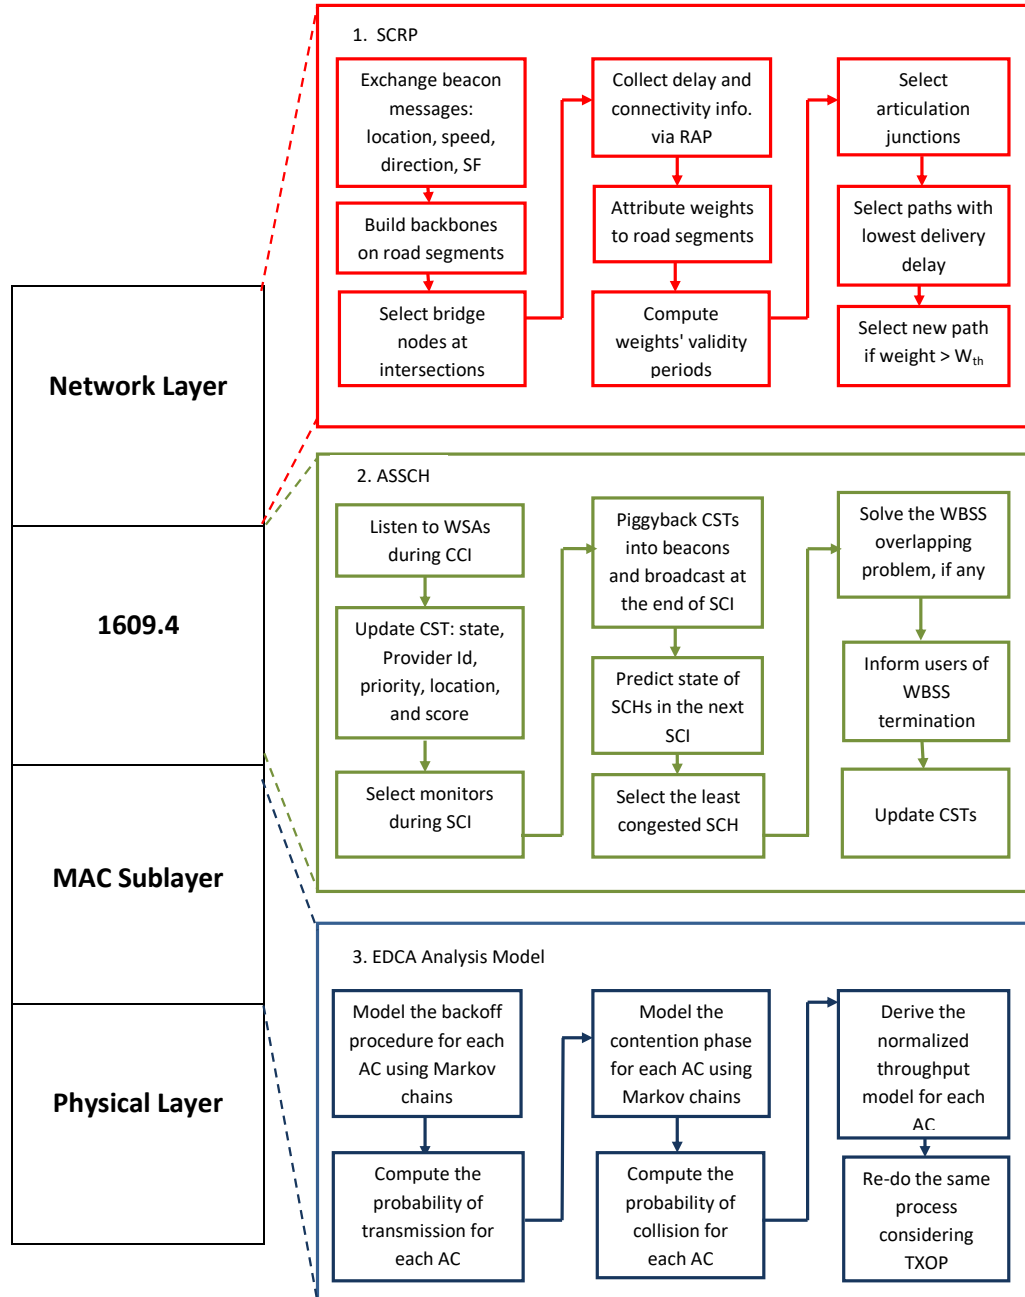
Network Layer

1609.4

MAC Sublayer

Physical Layer

1. SCRP

Exchange beacon messages: location, speed, direction, SF

Build backbones on road segments

Select bridge nodes at intersections

Collect delay and connectivity info. via RAP

Attribute weights to road segments

Compute weights' validity periods

Select articulation junctions

Select paths with lowest delivery delay

Select new path if weight > $W_{th}$

2. ASSCH

Listen to WSAs during CCI

Update CST: state, Provider Id, priority, location, and score

Select monitors during SCI

Piggyback CSTs into beacons and broadcast at the end of SCI

Predict state of SCHs in the next SCI

Select the least congested SCH

Solve the WBSS overlapping problem, if any

Inform users of WBSS termination

Update CSTs

3. EDCA Analysis Model

Model the backoff procedure for each AC using Markov chains

Compute the probability of transmission for each AC

Model the contention phase for each AC using Markov chains

Compute the probability of collision for each AC

Derive the normalized throughput model for each AC

Re-do the same process considering TXOP